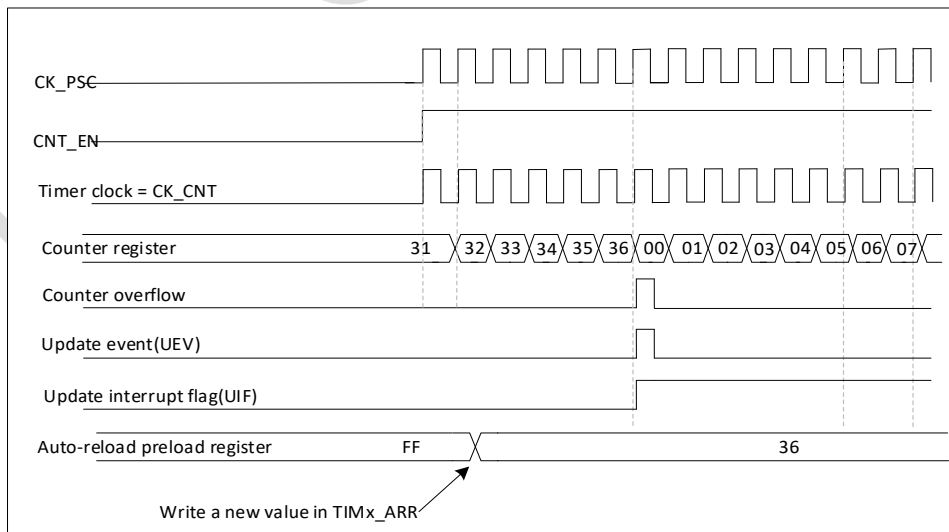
CK_PSC

CNT_EN

Timer clock = CK_CNT

Counter register 31 32 33 34 35 36 00 01 02 03 04 05 06 07

Counter overflow

Update event(UEV)

Update interrupt flag(UIF)

Auto-reload preload register FF 36

Write a new value in TIMx_ARR